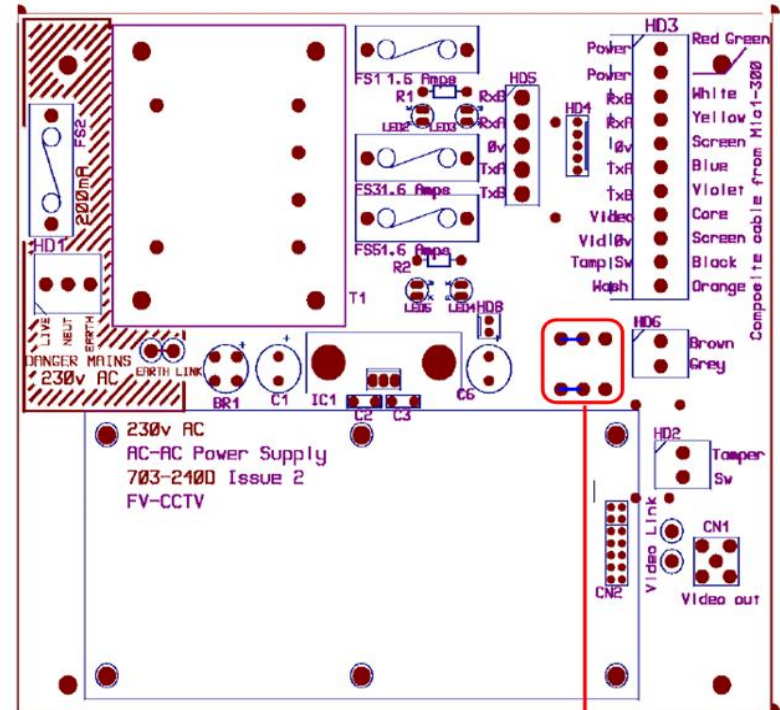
FS2
200mA
HD1
LIVE NEUT EARTH
DANGER MAINS
230v AC
EARTH LINK
FS1 1.5 Amps
R1
LED2 LED3
FS3 1.5 Amps
FS5 1.5 Amps
R2
LED5 LED4
T1
HD5
RxB
RxA
0v
TxA
TxB
HD4
HD8
HD3
Power
Power
RxB
RxA
0v
TxA
TxB
Video
Vid 0v
Tamp Sw
Wash
Red Green
White
Yellow
Screen
Blue
Violet
Core
Screen
Black
Orange
Composite cable from Mla1-300
HD6
Brown
Grey
BR1
C1
IC1
C2
C3
C6
230v AC
AC-AC Power Supply
703-240D Issue 2
FV-CCTV
HD2
Tamper
Sw
Video Link
CN1
CN2
Video out